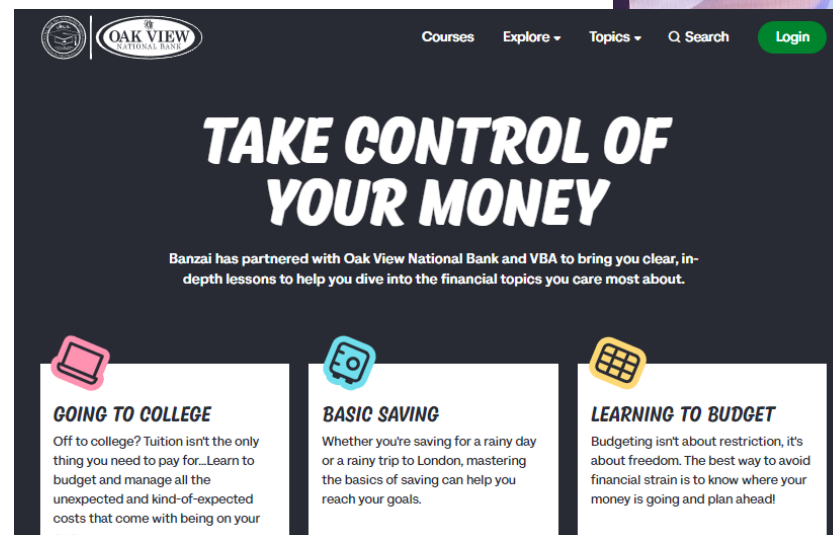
OAK VIEW
NATIONAL BANK

Courses Explore Topics Search Login

TAKE CONTROL OF YOUR MONEY

Banzai has partnered with Oak View National Bank and VBA to bring you clear, in-depth lessons to help you dive into the financial topics you care most about.

GOING TO COLLEGE

Off to college? Tuition isn't the only thing you need to pay for...Learn to budget and manage all the unexpected and kind-of-expected costs that come with being on your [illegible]

BASIC SAVING

Whether you're saving for a rainy day or a rainy trip to London, mastering the basics of saving can help you reach your goals.

LEARNING TO BUDGET

Budgeting isn't about restriction, it's about freedom. The best way to avoid financial strain is to know where your money is going and plan ahead!